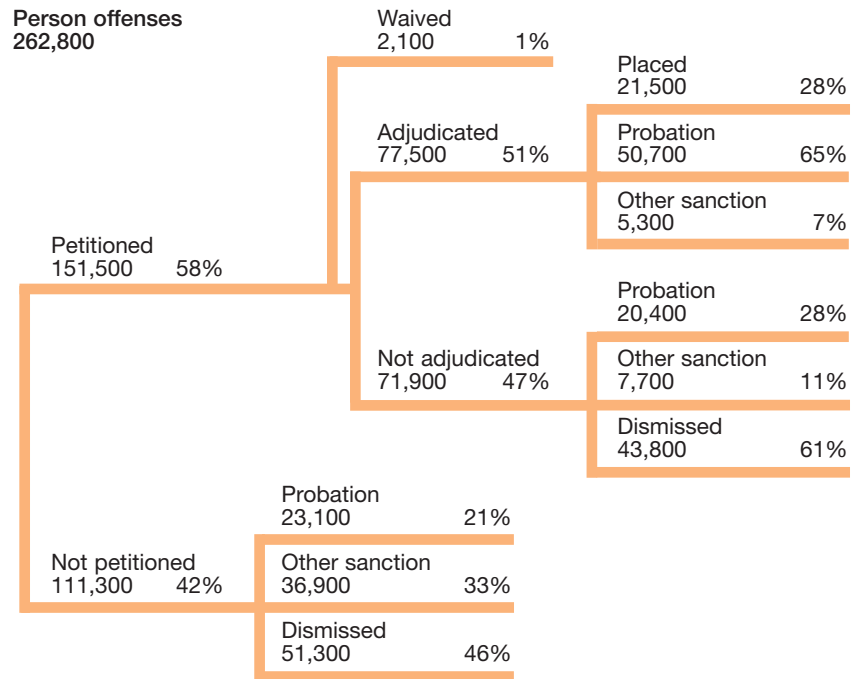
Person offenses
262,800

Waived
2,100 1%

Placed
21,500 28%

Adjudicated
77,500 51%

Probation
50,700 65%

Other sanction
5,300 7%

Petitioned
151,500 58%

Probation
20,400 28%

Not adjudicated
71,900 47%

Other sanction
7,700 11%

Dismissed
43,800 61%

Probation
23,100 21%

Not petitioned
111,300 42%

Other sanction
36,900 33%

Dismissed
51,300 46%